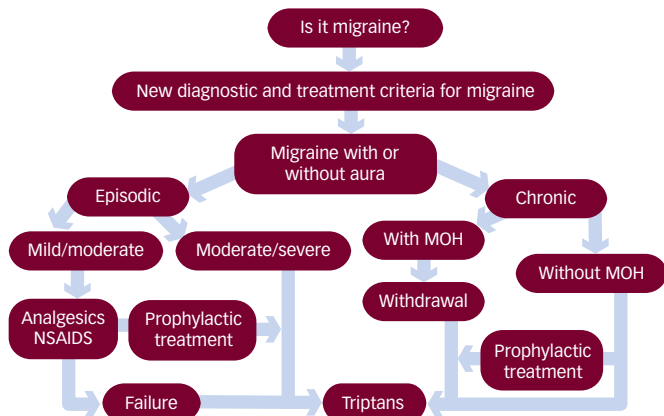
Is it migraine?

New diagnostic and treatment criteria for migraine

Migraine with or without aura

Episodic

Chronic

Mild/moderate

Moderate/severe

With MOH

Without MOH

Analgesics NSAIDS

Prophylactic treatment

Withdrawal

Prophylactic treatment

Failure

Triptans